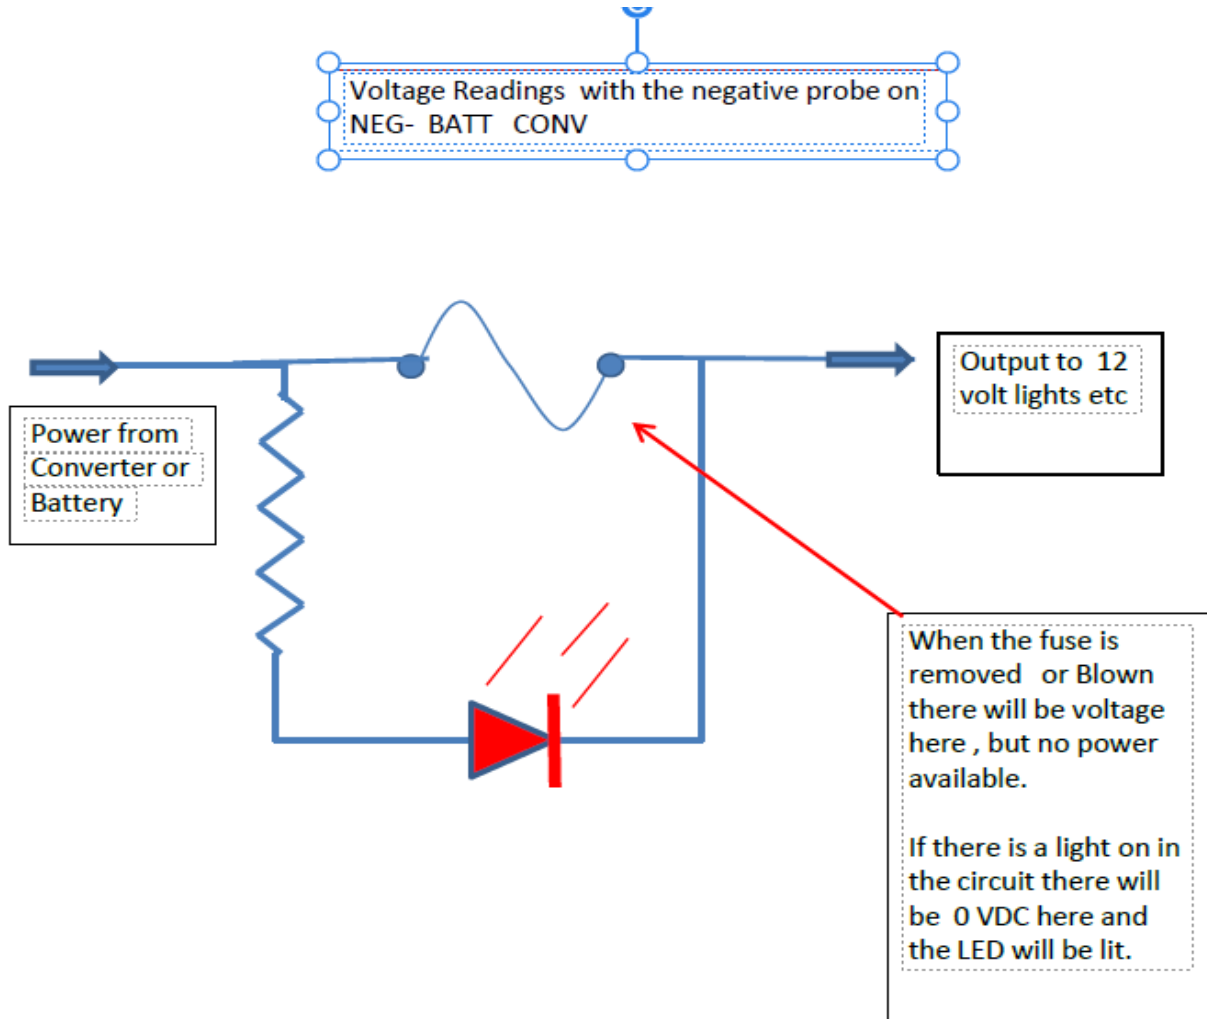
Voltage Readings with the negative probe on NEG- BATT CONV

Power from Converter or Battery

Output to 12 volt lights etc

When the fuse is removed or Blown there will be voltage here , but no power available.

If there is a light on in the circuit there will be 0 VDC here and the LED will be lit.